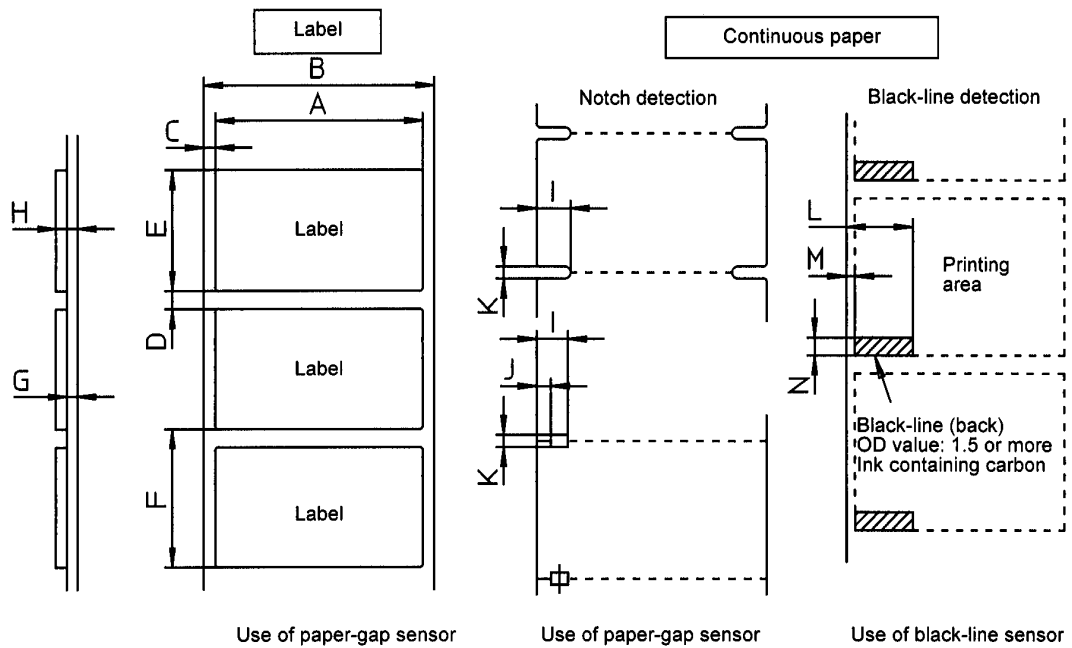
Label

B

A

C

H

E

Label

D

Label

G

F

Label

Use of paper-gap sensor

Continuous paper

Notch detection

I

K

I

J

K

Use of paper-gap sensor

Black-line detection

L

M

Printing area

N

Black-line (back)
OD value: 1.5 or more
Ink containing carbon

Use of black-line sensor